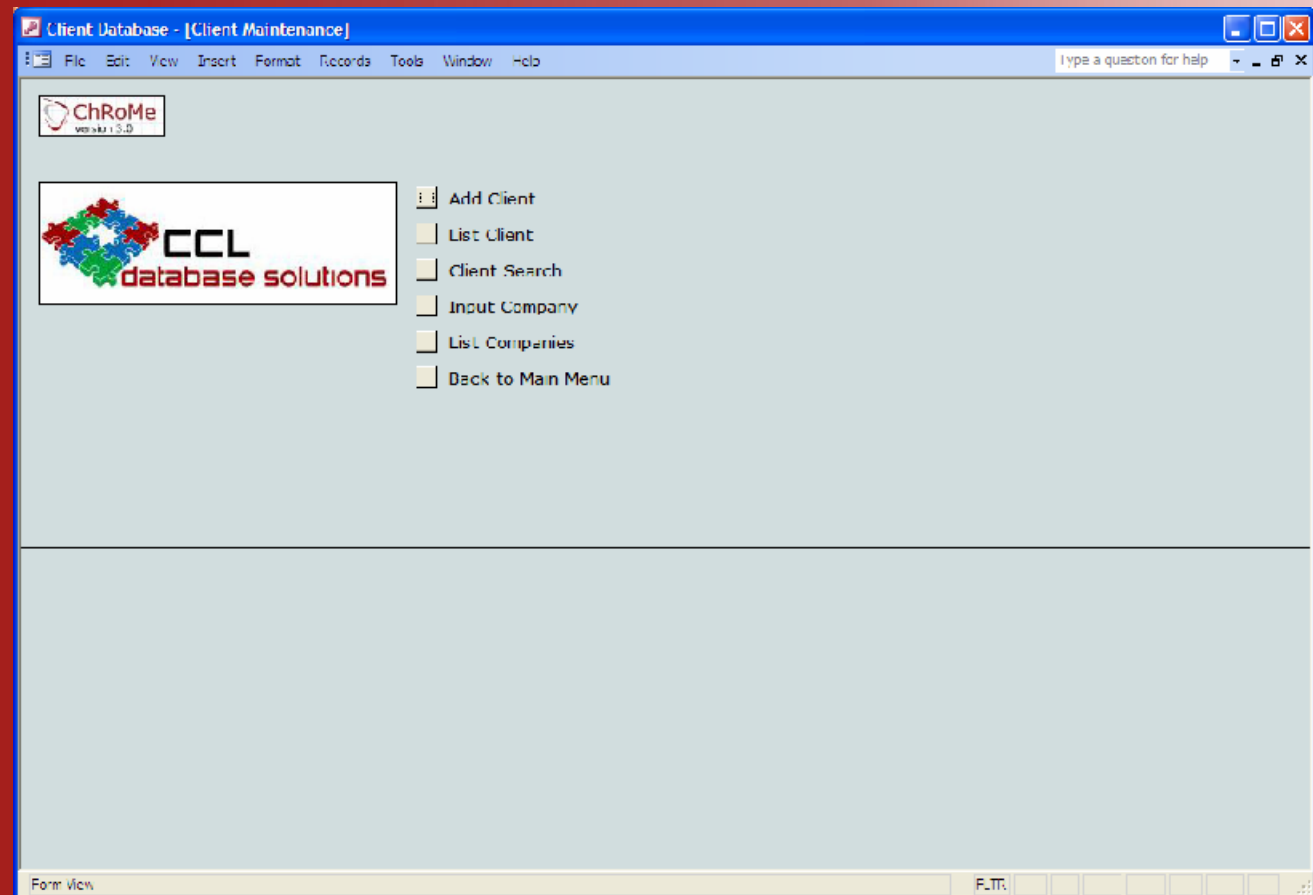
Client Database - [Client Maintenance]

File Edit View Insert Format Records Tools Window Help

Type a question for help

ChRoMe
version 3.0

CCL
database solutions

Add Client
List Client
Client Search
Input Company
List Companies
Back to Main Menu

Form View

FLTR